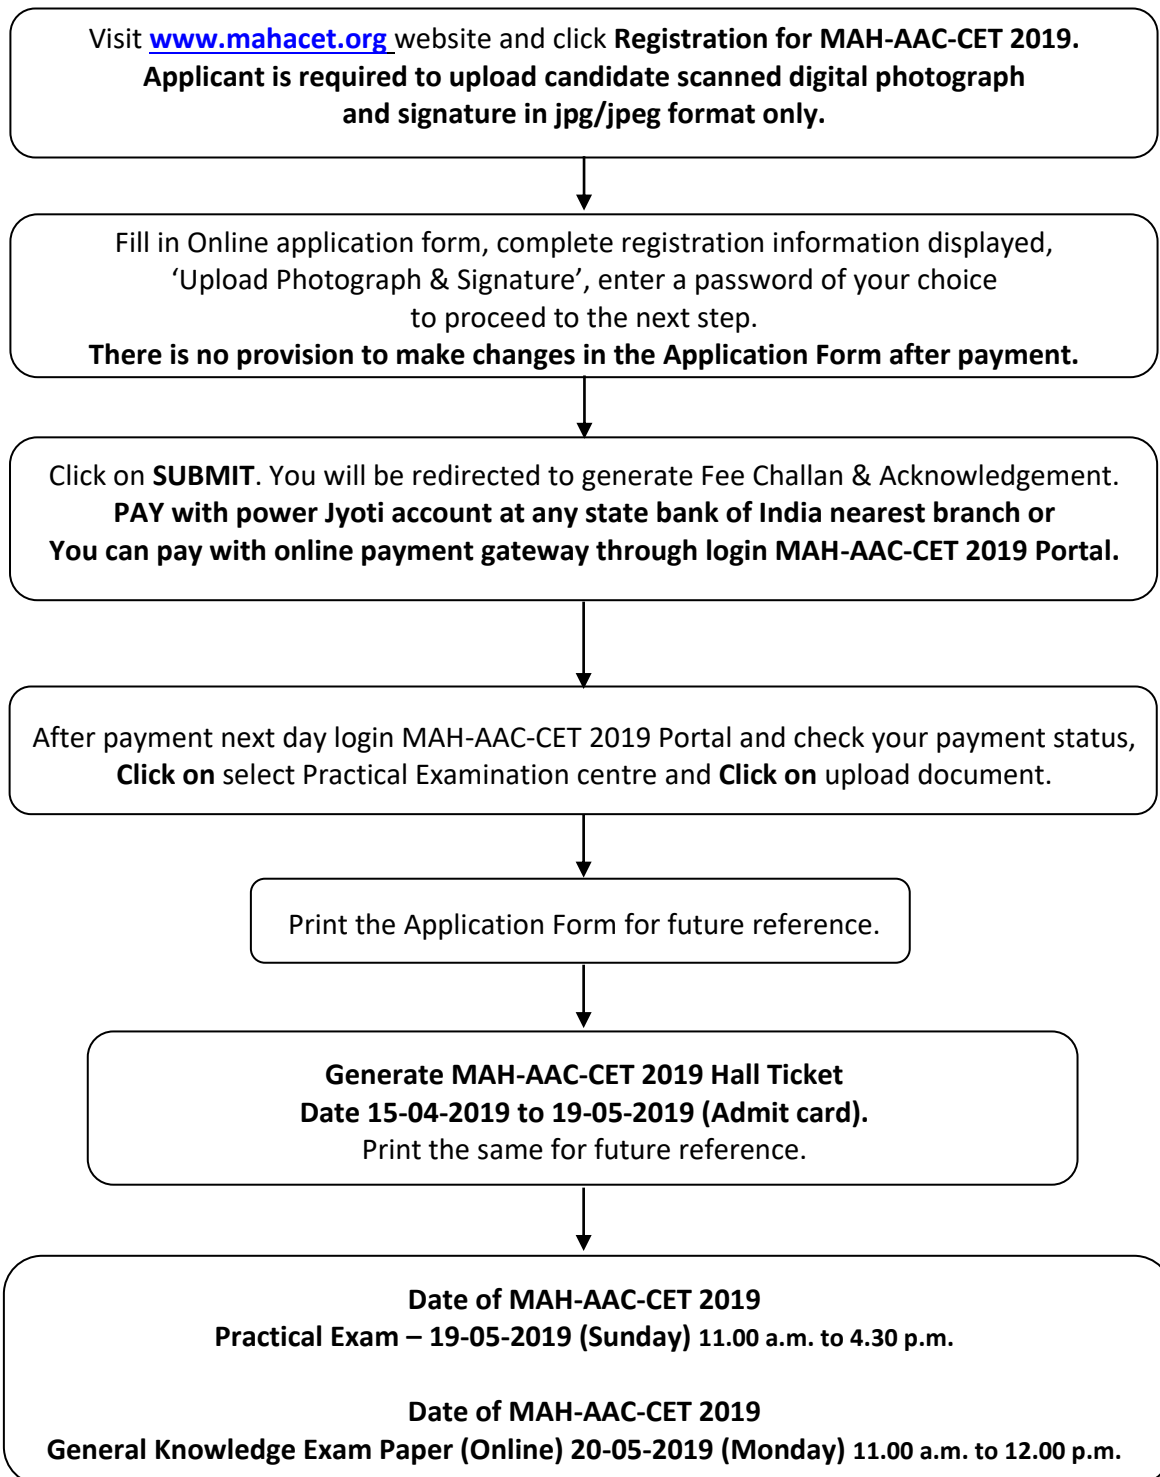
Visit www.mahacet.org website and click Registration for MAH-AAC-CET 2019. Applicant is required to upload candidate scanned digital photograph and signature in jpg/jpeg format only.

Fill in Online application form, complete registration information displayed, 'Upload Photograph & Signature', enter a password of your choice to proceed to the next step.
There is no provision to make changes in the Application Form after payment.

Click on SUBMIT. You will be redirected to generate Fee Challan & Acknowledgement.
PAY with power Jyoti account at any state bank of India nearest branch or You can pay with online payment gateway through login MAH-AAC-CET 2019 Portal.

After payment next day login MAH-AAC-CET 2019 Portal and check your payment status, Click on select Practical Examination centre and Click on upload document.

Print the Application Form for future reference.

Generate MAH-AAC-CET 2019 Hall Ticket
Date 15-04-2019 to 19-05-2019 (Admit card).
Print the same for future reference.

Date of MAH-AAC-CET 2019
Practical Exam – 19-05-2019 (Sunday) 11.00 a.m. to 4.30 p.m.

Date of MAH-AAC-CET 2019
General Knowledge Exam Paper (Online) 20-05-2019 (Monday) 11.00 a.m. to 12.00 p.m.